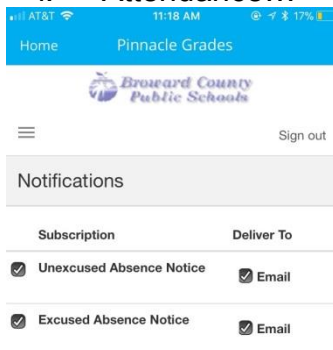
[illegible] Attendance:

AT&T 11:18 AM 17%

Home Pinnacle Grades

Broward County Public Schools

Sign out

Notifications

| Subscription | Deliver To |
|---|---|
| Unexcused Absence Notice | Email |
| Excused Absence Notice | Email |